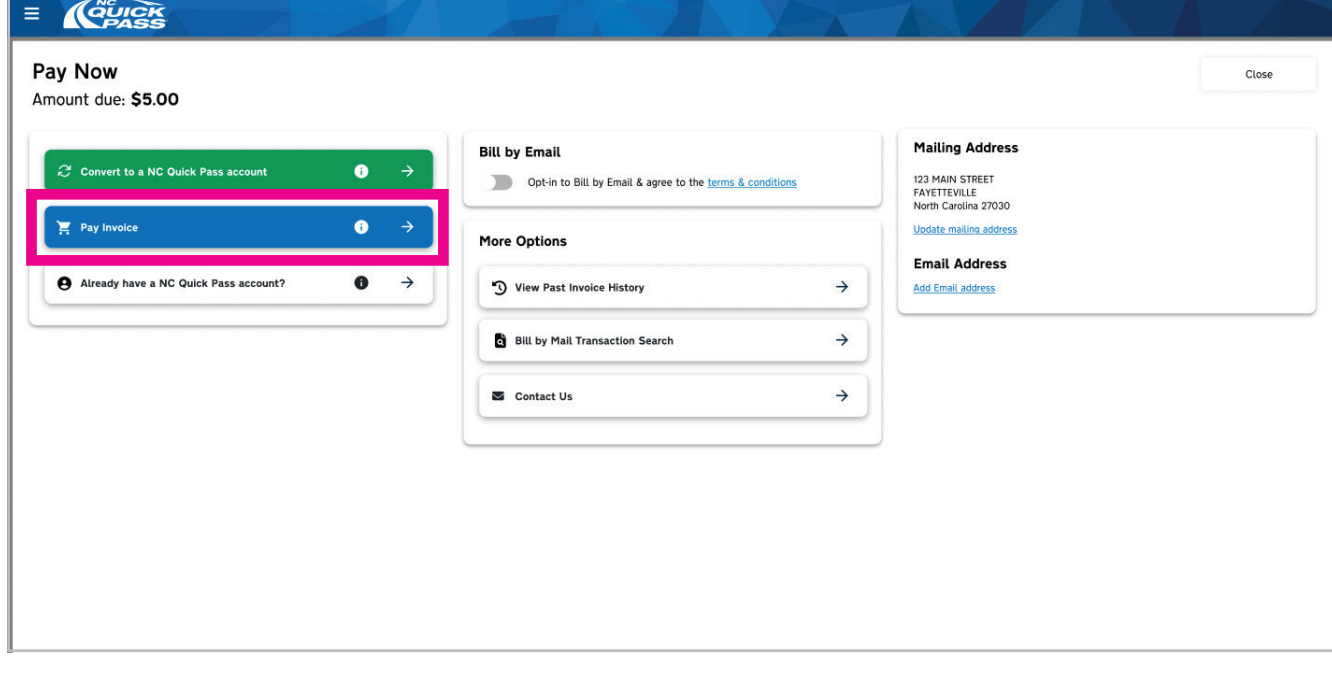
NC QUICK PASS

Pay Now
Amount due: $5.00

Close

Convert to a NC Quick Pass account

Pay Invoice

Already have a NC Quick Pass account?

Bill by Email
Opt-in to Bill by Email & agree to the terms & conditions

More Options
View Past Invoice History
Bill by Mail Transaction Search
Contact Us

Mailing Address
123 MAIN STREET
FAYETTEVILLE
North Carolina 27030
Update mailing address

Email Address
Add Email address